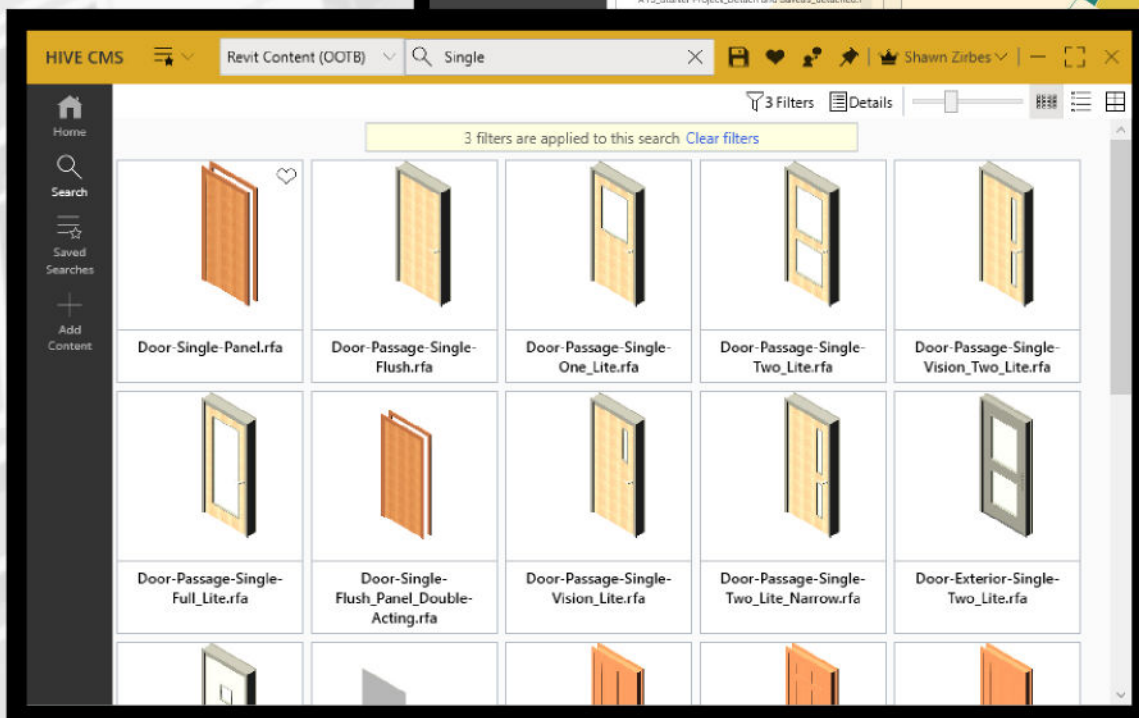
HIVE CMS

Revit Content (OOTB)

Single

Shawn Zirbes

Home

Search

Saved Searches

Add Content

3 Filters

Details

3 filters are applied to this search Clear filters

Door-Single-Panel.rfa

Door-Passage-Single-Flush.rfa

Door-Passage-Single-One_Lite.rfa

Door-Passage-Single-Two_Lite.rfa

Door-Passage-Single-Vision_Two_Lite.rfa

Door-Passage-Single-Full_Lite.rfa

Door-Single-Flush_Panel_Double-Acting.rfa

Door-Passage-Single-Vision_Lite.rfa

Door-Passage-Single-Two_Lite_Narrow.rfa

Door-Exterior-Single-Two_Lite.rfa